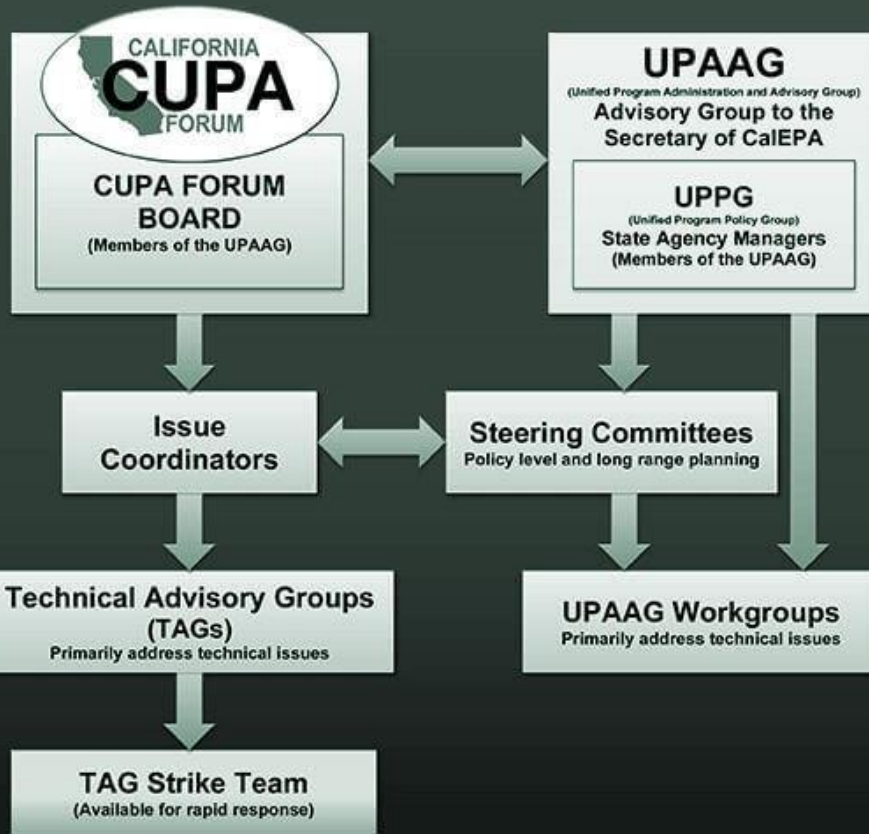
CALIFORNIA
CUPA
FORUM

CUPA FORUM BOARD
(Members of the UPAAG)

UPAAG
(Unified Program Administration and Advisory Group)
Advisory Group to the Secretary of CalEPA

UPPG
(Unified Program Policy Group)
State Agency Managers
(Members of the UPAAG)

Issue Coordinators

Steering Committees
Policy level and long range planning

Technical Advisory Groups (TAGs)
Primarily address technical issues

UPAAG Workgroups
Primarily address technical issues

TAG Strike Team
(Available for rapid response)